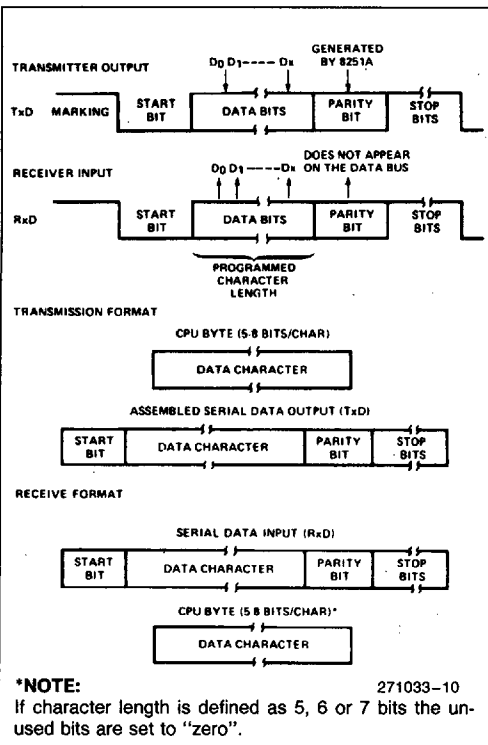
TRANSMITTER OUTPUT

$D_0$ $D_1$ ---- $D_X$

GENERATED BY 8251A

TxD MARKING START BIT DATA BITS PARITY BIT STOP BITS

RECEIVER INPUT

$D_0$ $D_1$ ---- $D_X$

DOES NOT APPEAR ON THE DATA BUS

RxD START BIT DATA BITS PARITY BIT STOP BITS

PROGRAMMED CHARACTER LENGTH

TRANSMISSION FORMAT

CPU BYTE (5-8 BITS/CHAR)

DATA CHARACTER

ASSEMBLED SERIAL DATA OUTPUT (TxD)

| START BIT | DATA CHARACTER | PARITY BIT | STOP BITS |
|---|---|---|---|

RECEIVE FORMAT

SERIAL DATA INPUT (RxD)

| START BIT | DATA CHARACTER | PARITY BIT | STOP BITS |
|---|---|---|---|

CPU BYTE (5-8 BITS/CHAR)*

DATA CHARACTER

*NOTE:

271033–10

If character length is defined as 5, 6 or 7 bits the unused bits are set to "zero".